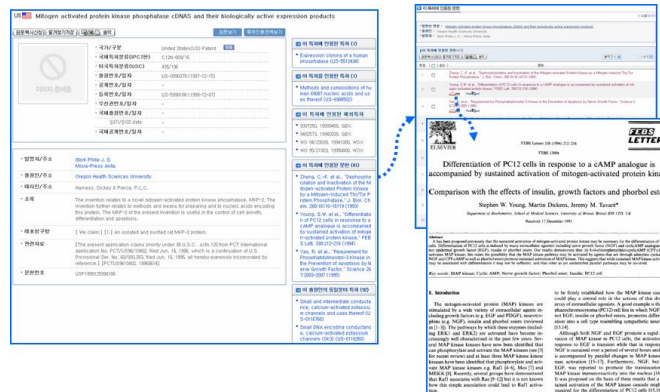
US Mitogen activated protein kinase phosphatase cDNAS and their biologically active expression products

이미지 준비중

국가/구분 United States(US) Patent
국제특허분류(IPC7판) C12N-009/16
미국특허분류(USC) 435/196
출원번호/일자 US-0080278 (1997-12-15)
등록번호/일자 US-5856188 (1999-01-05)

발명자/주소 Stork Philip J. S.; Misra-Press Anita
출원인/주소 Oregon Health Sciences University
대리인/주소 Harness, Dickey & Pierce, P.L.C.
초록 The invention relates to a novel mitogen-activated protein kinase phosphatase, MKP-2. The invention further relates to methods and means for preparing and to nucleic acids encoding this protein. The MKP-2 of the present invention is useful in the control of cell growth, differentiation and apoptosis.

대표청구항 [ We claim: ] 1. An isolated and purified rat MKP-2 protein.
인용특허 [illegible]
청구항 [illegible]

이 특허에 인용된 특허 (1)
Expression cloning of a human phosphatase (US-5512434)

이 특허를 인용한 특허 (1)
Methods and compositions of human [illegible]

이 특허에 인용된 비특허 (1)
Zhang, C.-F. et al., "Dephosphorylation and inactivation of the Mitogen-activated Protein Kinase by a Mitogen-induced Thr/Tyr Protein Phosphatase," J. Biol. Chem. 268:16116-16119 (1993)
Young, S. W. et al., "Differentiation of PC12 cells in response to a cAMP analogue is accompanied by sustained activation of mitogen-activated protein kinase," FEBS Lett. 338:212-216 (1994)
Yao, R. et al., "Requirement for Phosphatidylinositol-3 Kinase in the Prevention of Apoptosis by Nerve Growth Factor," Science 267:2003-2007 (1995)

이 특허와 유사한 특허 (5)
Small and intermediate conductance, calcium-activated potassium channels and uses thereof
Small DNA encoding conductance, calcium-activated potassium channels

ELSEVIER FEBS Letters 338 (1994) 212-216 FEBS LETTERS

Differentiation of PC12 cells in response to a cAMP analogue is accompanied by sustained activation of mitogen-activated protein kinase

Comparison with the effects of insulin, growth factors and phorbol esters

Stephen W. Young, Martin Dickens, Jeremy M. Tavaré*

Department of Biochemistry, School of Medical Sciences, University of Bristol, Bristol BS8 1TD, UK

Received 17 December 1993

Key words: MAP kinase; Cyclic AMP; Nerve growth factor; Phorbol ester; Insulin; PC-12 cell

1. Introduction

The mitogen-activated protein (MAP) kinases are stimulated by a wide variety of extracellular agents including growth factors, EGF and PDGF, insulin, nerve growth factor and phorbol esters [1-3]. The pathways by which these enzymes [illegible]